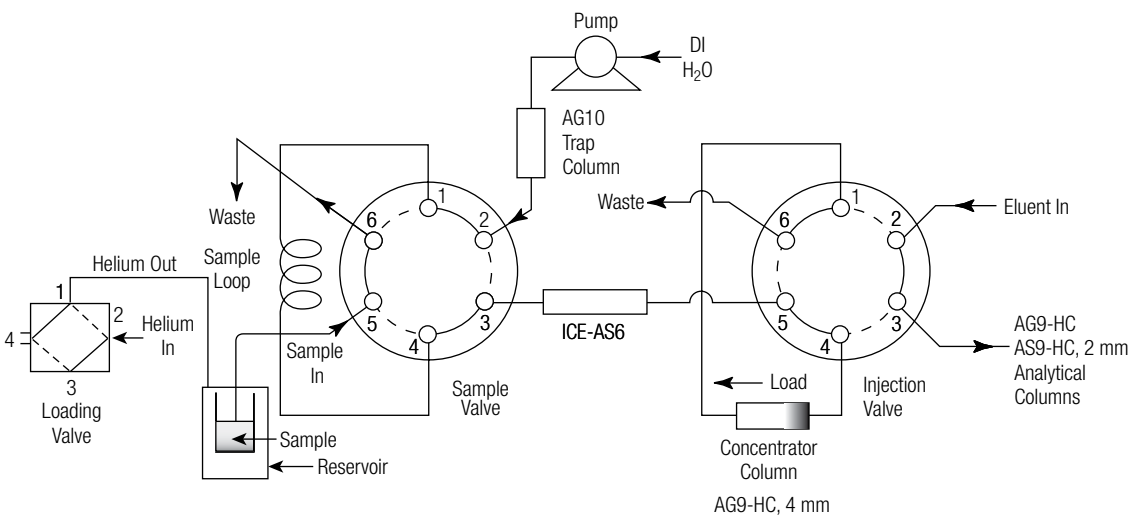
Pump
DI
$H_2O$
AG10
Trap
Column
Waste
Sample
Loop
Helium Out
1
2
4
3
Helium
In
Loading
Valve
6
1
2
5
3
4
Sample
In
Sample
Valve
Sample
Reservoir
ICE-AS6
Waste
Eluent In
6
1
2
5
3
4
AG9-HC
AS9-HC, 2 mm
Analytical
Columns
Load
Injection
Valve
Concentrator
Column
AG9-HC, 4 mm